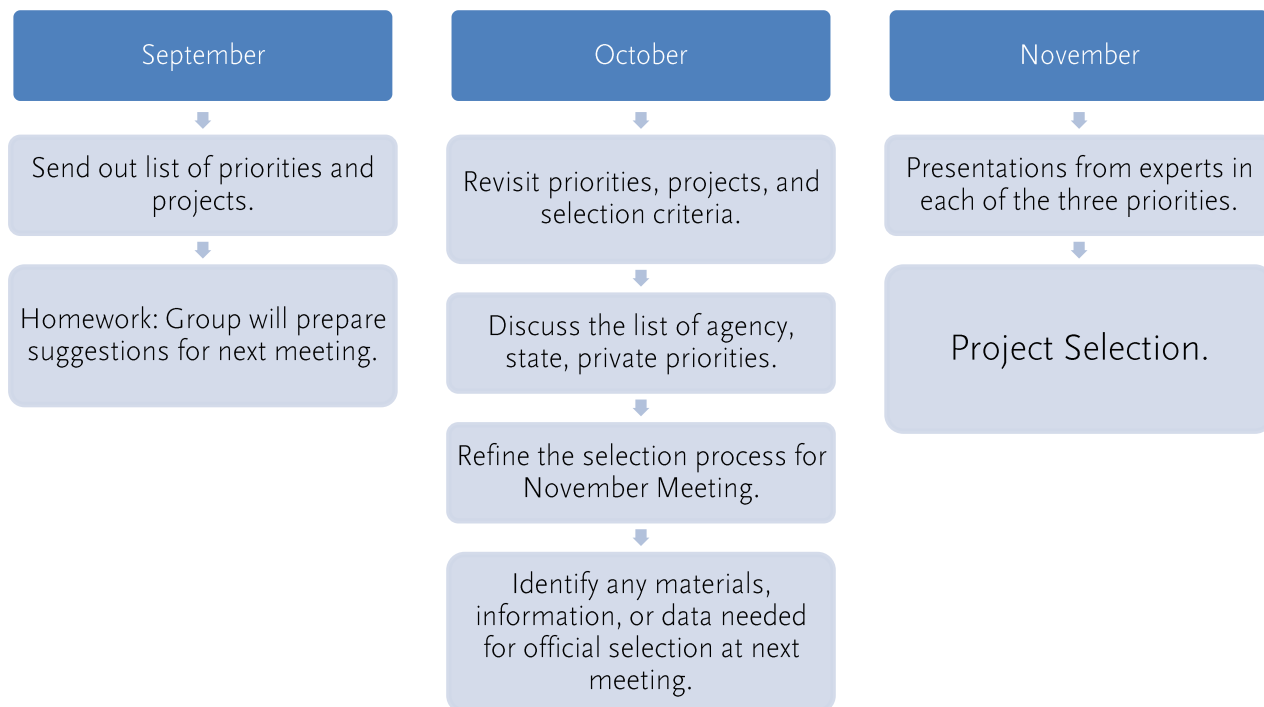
September

Send out list of priorities and projects.

Homework: Group will prepare suggestions for next meeting.

October

Revisit priorities, projects, and selection criteria.

Discuss the list of agency, state, private priorities.

Refine the selection process for November Meeting.

Identify any materials, information, or data needed for official selection at next meeting.

November

Presentations from experts in each of the three priorities.

Project Selection.